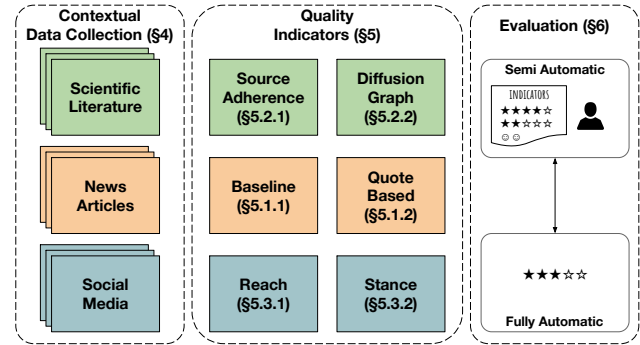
Contextual Data Collection (§4)

Scientific Literature

News Articles

Social Media

Quality Indicators (§5)

Source Adherence (§5.2.1)

Diffusion Graph (§5.2.2)

Baseline (§5.1.1)

Quote Based (§5.1.2)

Reach (§5.3.1)

Stance (§5.3.2)

Evaluation (§6)

Semi Automatic

INDICATORS
★★★★☆
★★☆☆☆
☺☺

★★★☆☆

Fully Automatic